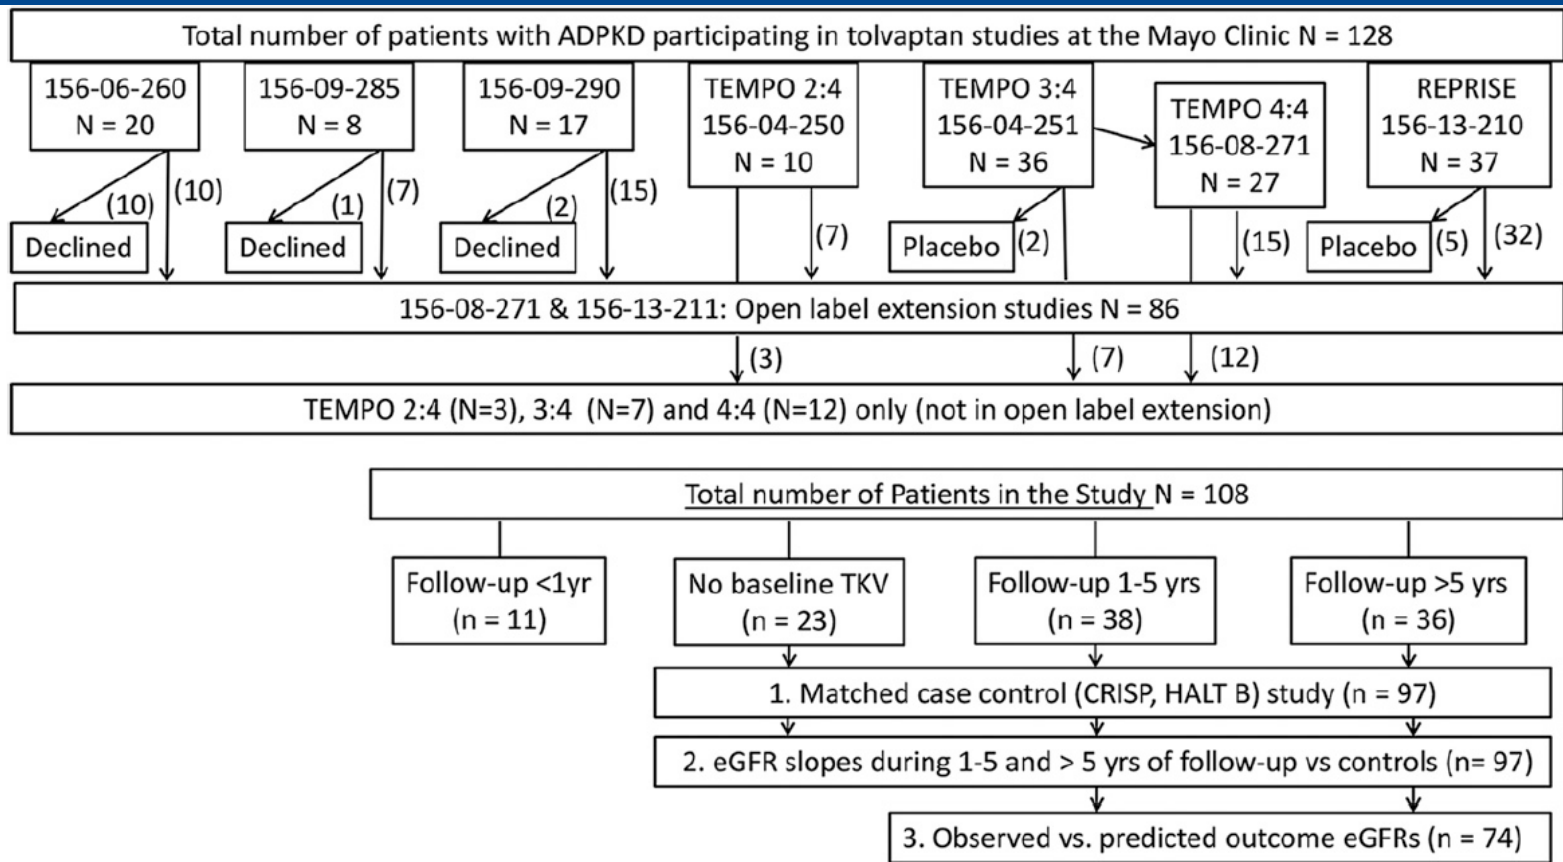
Total number of patients with ADPKD participating in tolvaptan studies at the Mayo Clinic N = 128

156-06-260
N = 20

(10)
Declined
(10)

156-09-285
N = 8

(1)
Declined
(7)

156-09-290
N = 17

(2)
Declined
(15)

TEMPO 2:4
156-04-250
N = 10

(7)

TEMPO 3:4
156-04-251
N = 36

Placebo (2)

TEMPO 4:4
156-08-271
N = 27

(15)

REPRISE
156-13-210
N = 37

Placebo (5)
(32)

156-08-271 & 156-13-211: Open label extension studies N = 86

(3)
(7)
(12)

TEMPO 2:4 (N=3), 3:4 (N=7) and 4:4 (N=12) only (not in open label extension)

Total number of Patients in the Study N = 108

Follow-up <1yr
(n = 11)

No baseline TKV
(n = 23)

Follow-up 1-5 yrs
(n = 38)

Follow-up >5 yrs
(n = 36)

1. Matched case control (CRISP, HALT B) study (n = 97)

2. eGFR slopes during 1-5 and > 5 yrs of follow-up vs controls (n= 97)

3. Observed vs. predicted outcome eGFRs (n = 74)